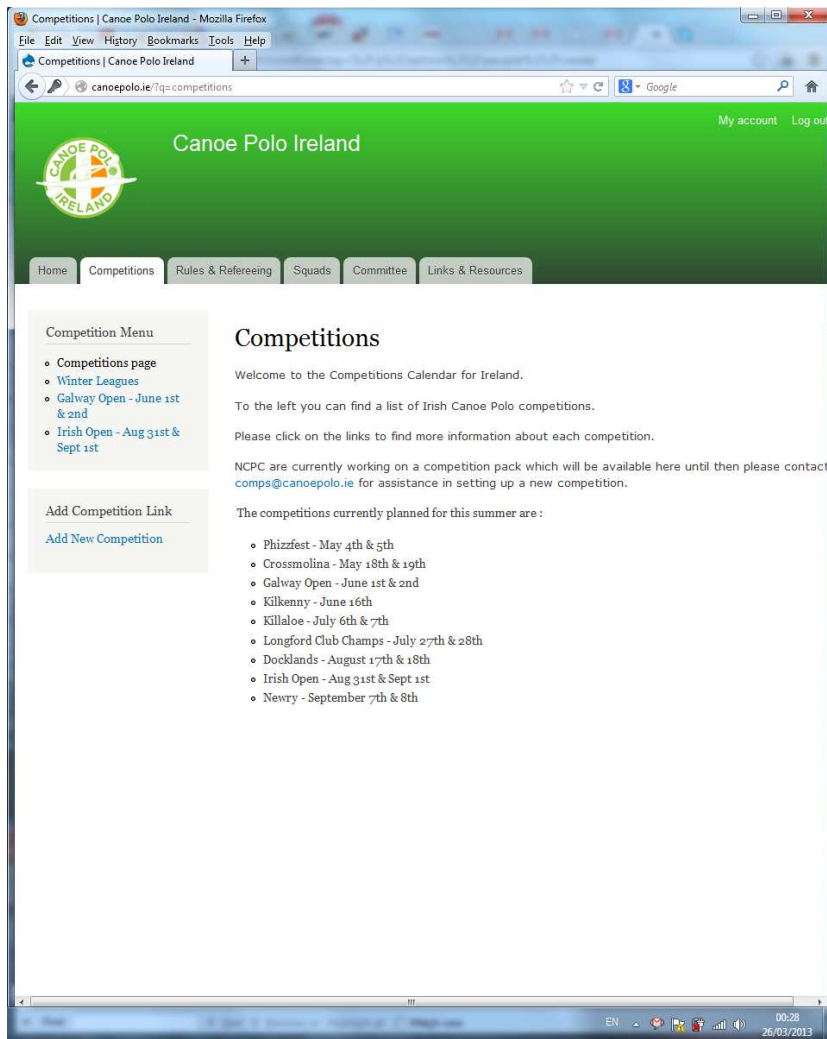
Competitions | Canoe Polo Ireland - Mozilla Firefox

File Edit View History Bookmarks Tools Help

Competitions | Canoe Polo Ireland

canoepolo.ie/?q=competitions

Google

My account Log out

CANOE POLO IRELAND

Canoe Polo Ireland

Home Competitions Rules & Refereeing Squads Committee Links & Resources

Competition Menu

- Competitions page
- Winter Leagues
- Galway Open - June 1st & 2nd
- Irish Open - Aug 31st & Sept 1st

Add Competition Link

Add New Competition

Competitions

Welcome to the Competitions Calendar for Ireland.

To the left you can find a list of Irish Canoe Polo competitions.

Please click on the links to find more information about each competition.

NCPC are currently working on a competition pack which will be available here until then please contact comps@canoepolo.ie for assistance in setting up a new competition.

The competitions currently planned for this summer are :

- Phizzfest - May 4th & 5th
- Crossmolina - May 18th & 19th
- Galway Open - June 1st & 2nd
- Kilkenny - June 16th
- Killaloe - July 6th & 7th
- Longford Club Champs - July 27th & 28th
- Docklands - August 17th & 18th
- Irish Open - Aug 31st & Sept 1st
- Newry - September 7th & 8th

EN 00:28 26/03/2013